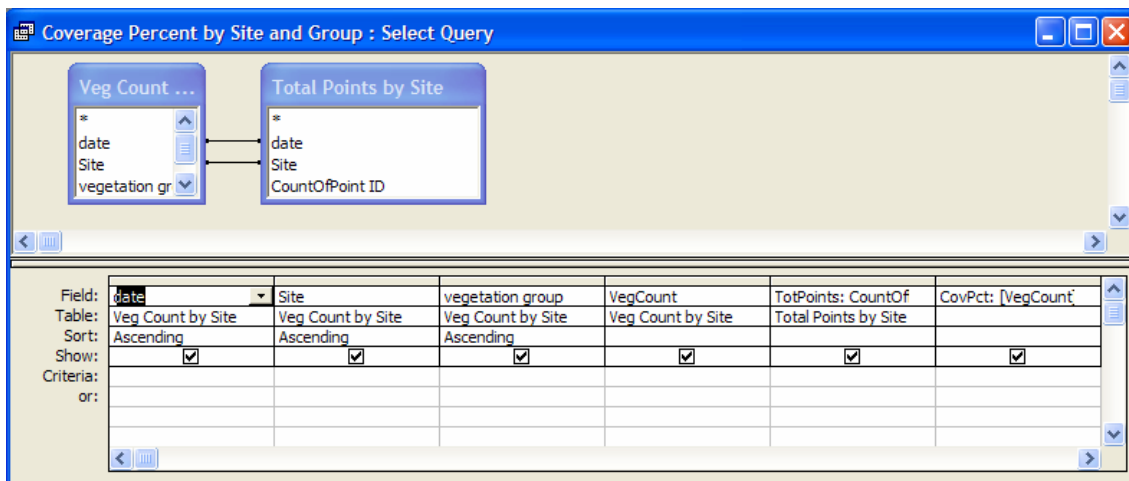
Coverage Percent by Site and Group : Select Query

Veg Count ...
*
date
Site
vegetation gr

Total Points by Site
*
date
Site
CountOfPoint ID

| | | | | | | |
|---|---|---|---|---|---|---|
| Field: | date | Site | vegetation group | VegCount | TotPoints: CountOf | CovPct: [VegCount] |
| Table: | Veg Count by Site | Veg Count by Site | Veg Count by Site | Veg Count by Site | Total Points by Site | |
| Sort: | Ascending | Ascending | Ascending | | | |
| Show: | ☑ | ☑ | ☑ | ☑ | ☑ | ☑ |
| Criteria: | | | | | | |
| or: | | | | | | |